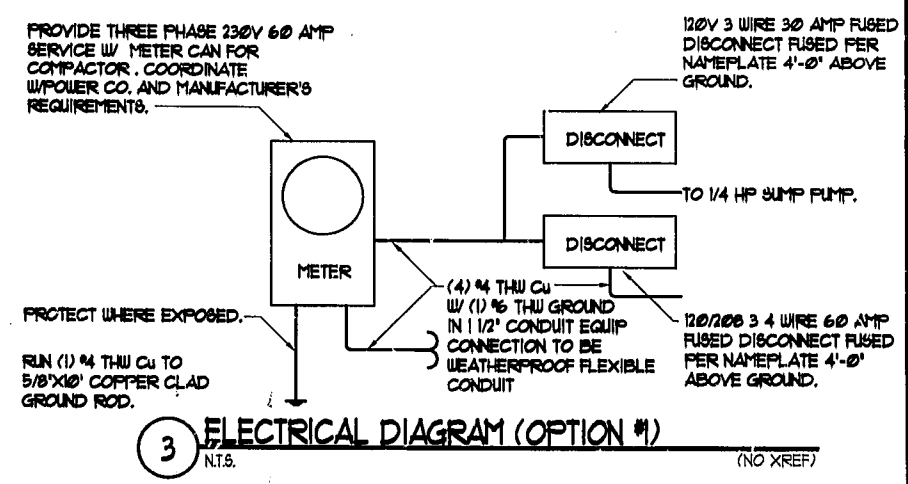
PROVIDE THREE PHASE 230V 60 AMP SERVICE W/ METER CAN FOR COMPACTOR. COORDINATE W/POWER CO. AND MANUFACTURER'S REQUIREMENTS.

120V 3 WIRE 30 AMP FUSED DISCONNECT FUSED PER NAMEPLATE 4'-0' ABOVE GROUND.

DISCONNECT

TO 1/4 HP SUMP PUMP.

DISCONNECT

METER

(4) #4 THW Cu W/ (1) #6 THW GROUND IN 1 1/2' CONDUIT EQUIP CONNECTION TO BE WEATHERPROOF FLEXIBLE CONDUIT

PROTECT WHERE EXPOSED.

RUN (1) #4 THW Cu TO 5/8'X10' COPPER CLAD GROUND ROD.

120/208 3 4 WIRE 60 AMP FUSED DISCONNECT FUSED PER NAMEPLATE 4'-0' ABOVE GROUND.

3

ELECTRICAL DIAGRAM (OPTION #1)

N.T.S.

(NO XREF)